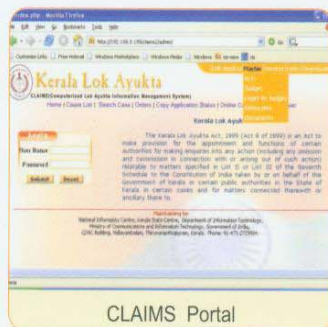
Kerala Lok Ayukta

CLAIMS(Computerized Lok Ayukta Information Management System)

Home | Cause List | Search Cases | Orders | Copy Application Status | Online C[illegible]

Kerala Lok Ayuk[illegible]

Login
User Name
Password
Submit Reset

Profile
Act
Judges
Lokayukta
Former Judges
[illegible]

The Kerala Lok Ayukta Act, 1999 (Act 8 of 1999) is an Act to make provision for the appointment and functions of certain authorities for making enquiries into any action (including any omission and commission in connection with or arising out of such action) relatable to matters specified in List II or List III of the Seventh Schedule to the Constitution of India taken by or on behalf of the Government of Kerala or certain public authorities in the State of Kerala in certain cases and for matters connected therewith or ancillary there to.

Maintained by:
National Informatics Centre, Kerala State Centre, Department of Information Technology, Ministry of Communications and Information Technology, Government of India, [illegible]

CLAIMS Portal